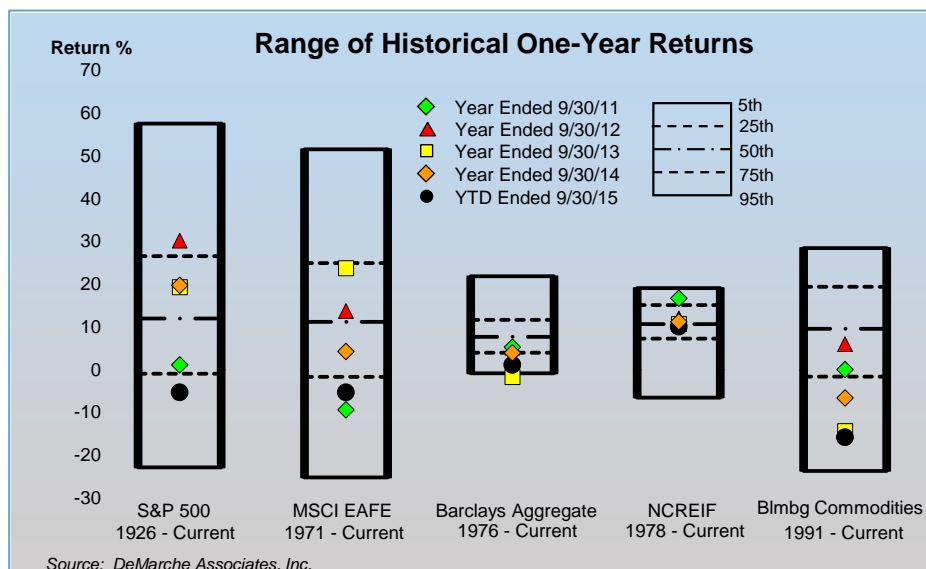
Range of Historical One-Year Returns

Return %

70
60
50
40
30
20
10
0
-10
-20
-30

Year Ended 9/30/11
Year Ended 9/30/12
Year Ended 9/30/13
Year Ended 9/30/14
YTD Ended 9/30/15

5th
25th
50th
75th
95th

S&P 500
1926 - Current

MSCI EAFE
1971 - Current

Barclays Aggregate
1976 - Current

NCREIF
1978 - Current

Blmbg Commodities
1991 - Current

Source: DeMarche Associates, Inc.